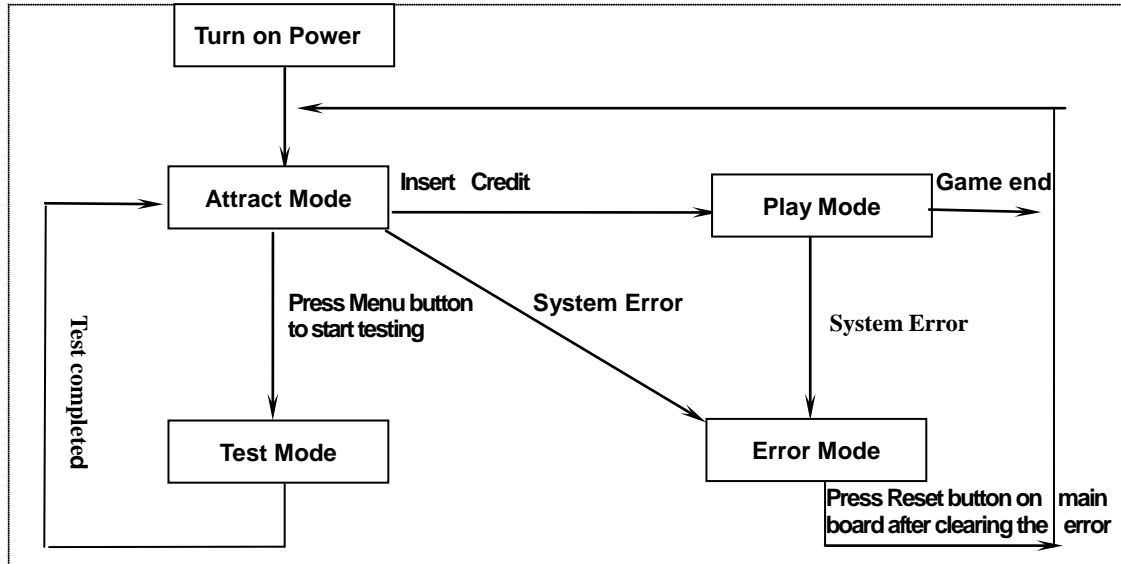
Turn on Power

Attract Mode

Insert Credit

Play Mode

Game end

Test completed

Press Menu button to start testing

System Error

System Error

Test Mode

Error Mode

Press Reset button on main board after clearing the error